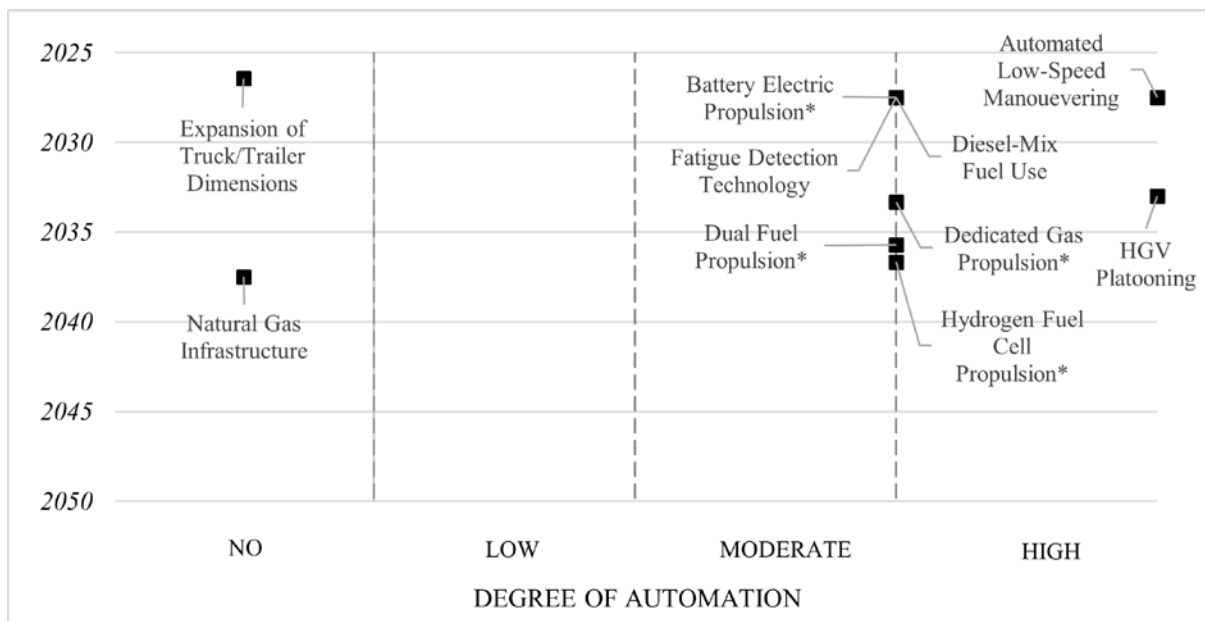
2025
2030
2035
2040
2045
2050

Expansion of Truck/Trailer Dimensions

Natural Gas Infrastructure

Battery Electric Propulsion*

Fatigue Detection Technology

Diesel-Mix Fuel Use

Dual Fuel Propulsion*

Dedicated Gas Propulsion*

Hydrogen Fuel Cell Propulsion*

Automated Low-Speed Manouevering

HGV Platooning

NO
LOW
MODERATE
HIGH

DEGREE OF AUTOMATION